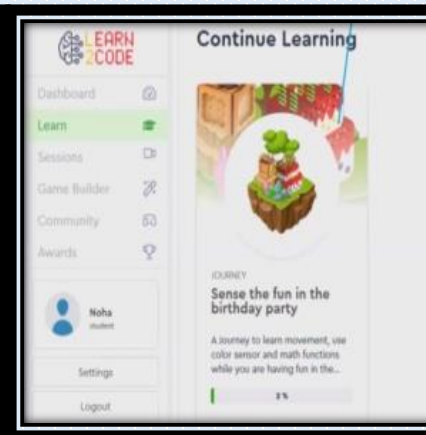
LEARN 2CODE

Continue Learning

Dashboard

Learn

Sessions

Game Builder

Community

Awards

Noha
student

Settings

Logout

JOURNEY

Sense the fun in the birthday party

A Journey to learn movement, use color sensor and math functions while you are having fun in the...

3%